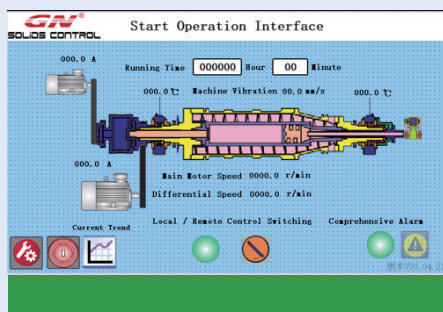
GN®
SOLIDS CONTROL
Start Operation Interface

000.0 A
Running Time 000000 Hour 00 Minute
000.0 ℃ Machine Vibration 00.0 mm/s
000.0 ℃

000.0 A
Main Motor Speed 0000.0 r/min
Differential Speed 0000.0 r/min

Current Trend
Local / Remote Control Switching
Comprehensive Alarm
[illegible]